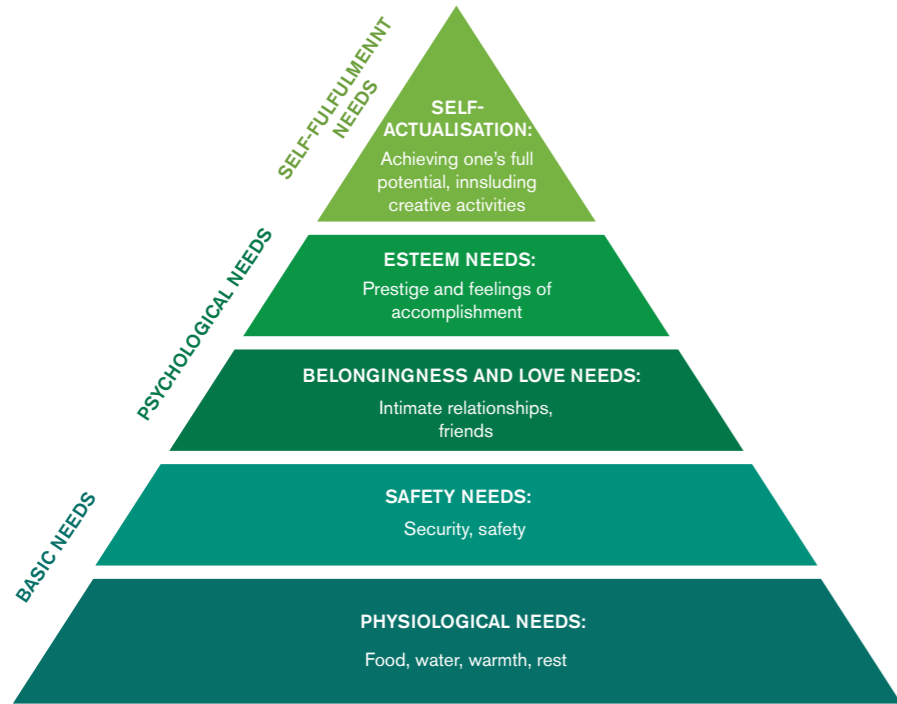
SELF-FULFULMENNT NEEDS

SELF-ACTUALISATION:
Achieving one's full potential, innsluding creative activities

PSYCHOLOGICAL NEEDS

ESTEEM NEEDS:
Prestige and feelings of accomplishment

BELONGINGNESS AND LOVE NEEDS:
Intimate relationships, friends

BASIC NEEDS

SAFETY NEEDS:
Security, safety

PHYSIOLOGICAL NEEDS:
Food, water, warmth, rest